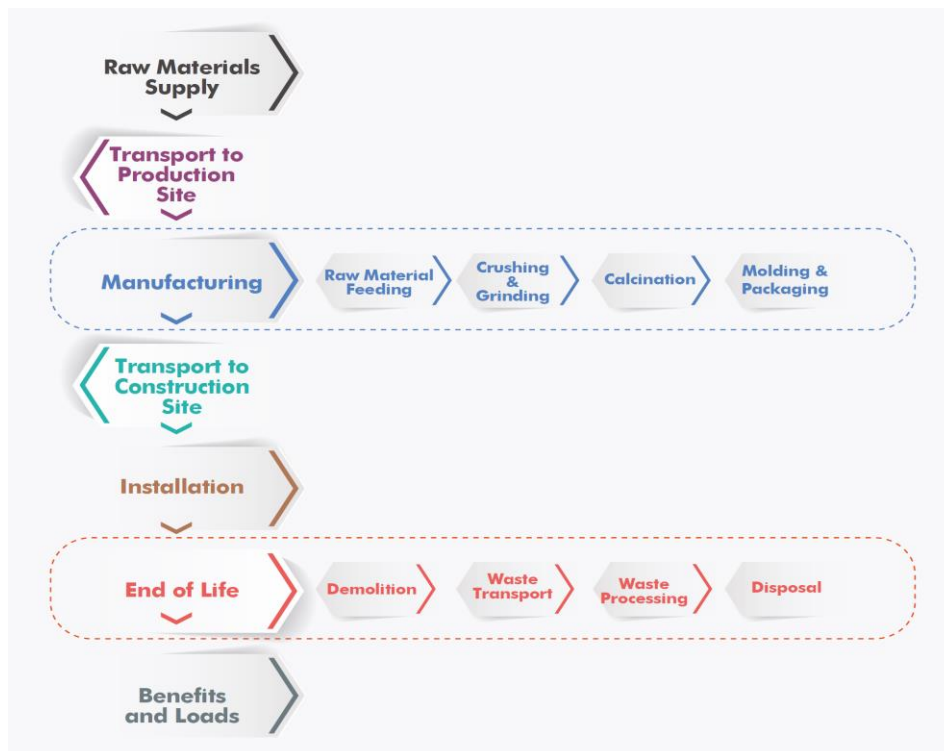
Raw Materials Supply

Transport to Production Site

Manufacturing

Raw Material Feeding

Crushing & Grinding

Calcination

Molding & Packaging

Transport to Construction Site

Installation

End of Life

Demolition

Waste Transport

Waste Processing

Disposal

Benefits and Loads